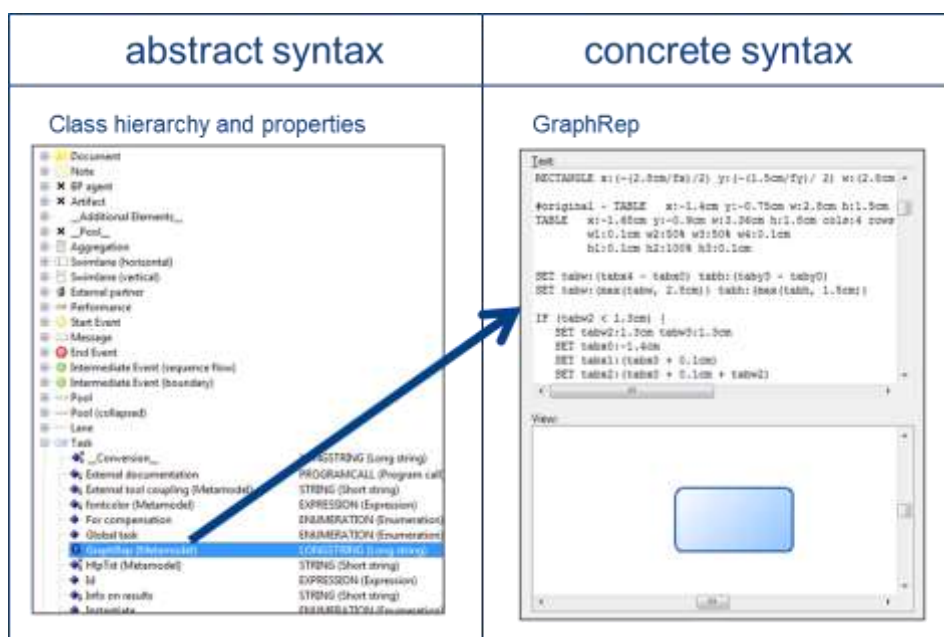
| abstract syntax | concrete syntax |
|---|---|
| Class hierarchy and properties | GraphRep |

Document
Note
BP agent
Artifact
_Additional Elements_
_Pool_
Aggregation
Swimlane (horizontal)
Swimlane (vertical)
External partner
Performance
Start Event
Message
End Event
Intermediate Event (sequence flow)
Intermediate Event (boundary)
Pool
Pool (collapsed)
Lane
Task
_Conversion_ LONGSTRING (Long string)
External documentation PROGRAMCALL (Program call)
External tool coupling (Metamodel) STRING (Short string)
fontcolor (Metamodel) EXPRESSION (Expression)
For compensation ENUMERATION (Enumeration)
Global task ENUMERATION (Enumeration)
GraphRep (Metamodel) LONGSTRING (Long string)
HlpTxt (Metamodel) STRING (Short string)
Id EXPRESSION (Expression)
Info on results STRING (Short string)
Instantiate ENUMERATION (Enumeration)

Text:
RECTANGLE x:(-(2.5cm/fx)/2) y:(-(1.5cm/fy)/ 2) w:(2.5cm

#original - TABLE x:-1.4cm y:-0.75cm w:2.8cm h:1.5cm
TABLE x:-1.65cm y:-0.9cm w:3.36cm h:1.8cm cols:4 rows
w1:0.1cm w2:50% w3:50% w4:0.1cm
h1:0.1cm h2:100% h3:0.1cm

SET tabw:(tabx4 - tabx0) tabh:(taby3 - taby0)
SET tabw:(max(tabw, 2.5cm)) tabh:(max(tabh, 1.5cm))

IF (tabw2 < 1.3cm) {
SET tabw2:1.3cm tabw5:1.5cm
SET tabx0:-1.4cm
SET tabx1:(tabx0 + 0.1cm)
SET tabx2:(tabx0 + 0.1cm + tabw2)

View: